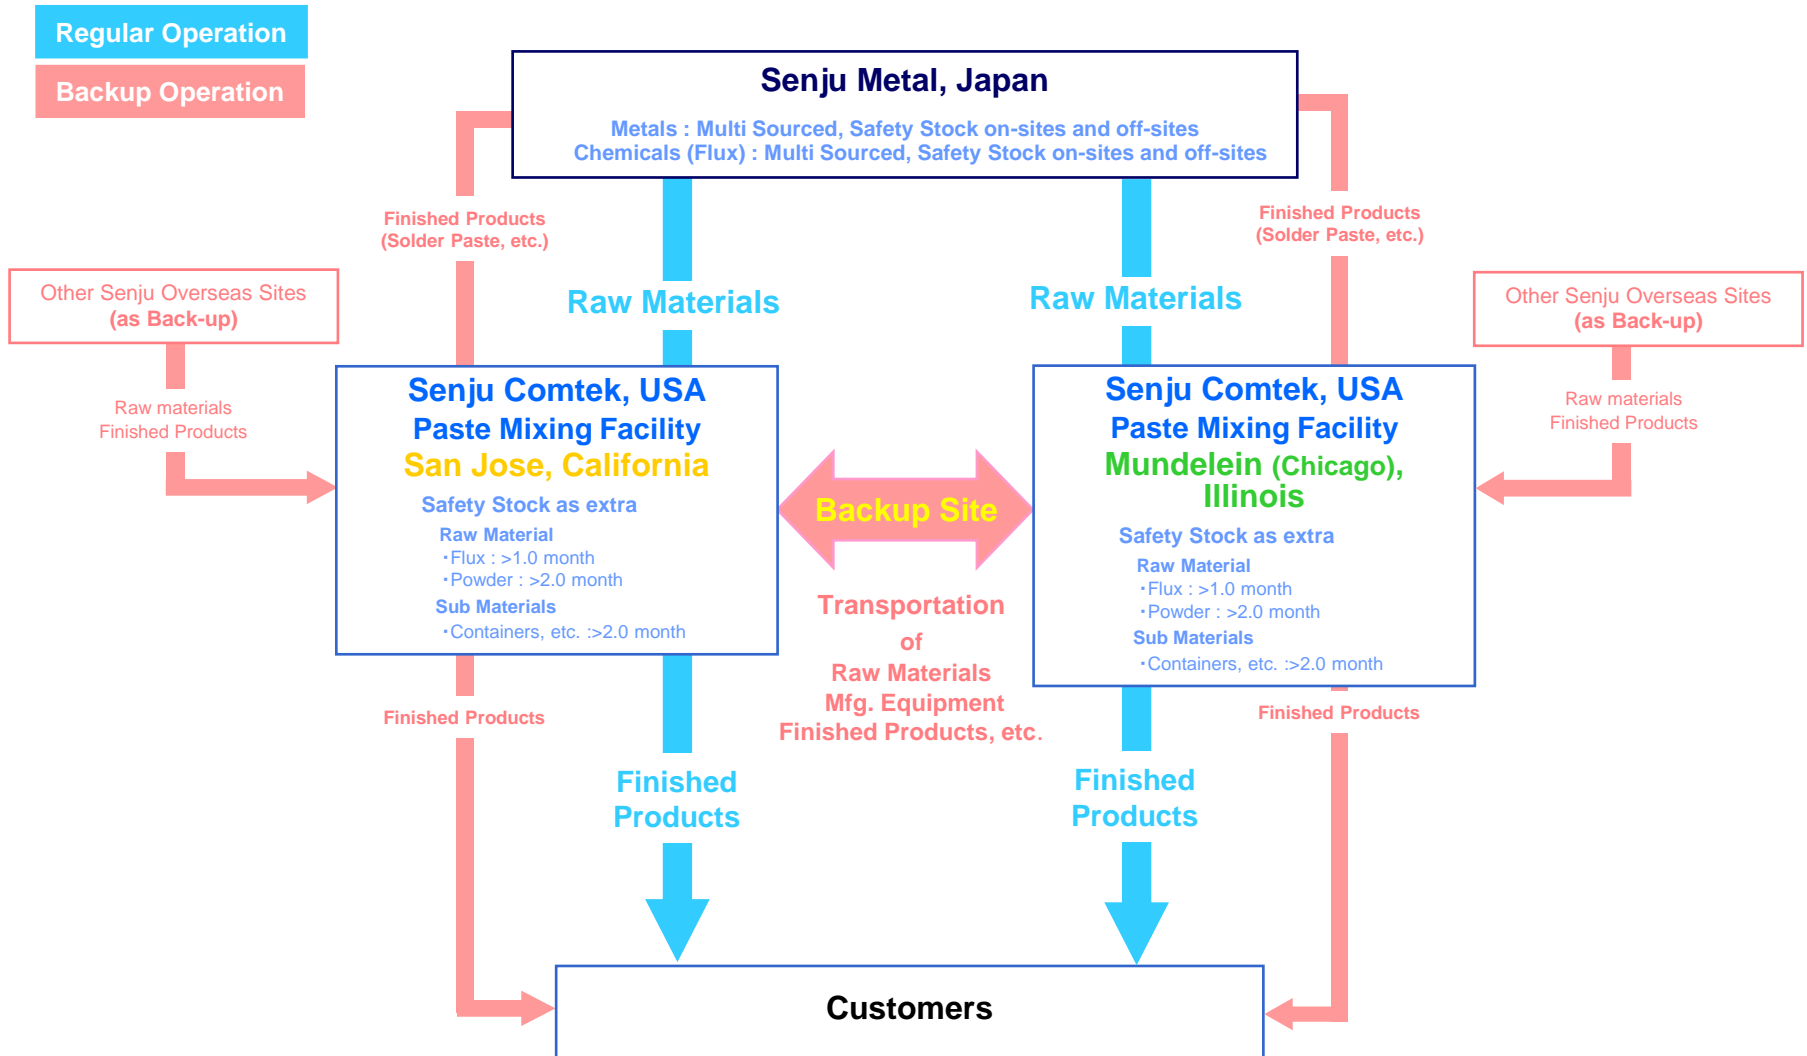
Regular Operation
Backup Operation

Senju Metal, Japan
Metals : Multi Sourced, Safety Stock on-sites and off-sites
Chemicals (Flux) : Multi Sourced, Safety Stock on-sites and off-sites

Finished Products
(Solder Paste, etc.)

Raw Materials

Raw Materials

Finished Products
(Solder Paste, etc.)

Other Senju Overseas Sites
(as Back-up)

Raw materials
Finished Products

Senju Comtek, USA
Paste Mixing Facility
San Jose, California
Safety Stock as extra
Raw Material
・Flux : >1.0 month
・Powder : >2.0 month
Sub Materials
・Containers, etc. :>2.0 month

Backup Site

Senju Comtek, USA
Paste Mixing Facility
Mundelein (Chicago), Illinois
Safety Stock as extra
Raw Material
・Flux : >1.0 month
・Powder : >2.0 month
Sub Materials
・Containers, etc. :>2.0 month

Other Senju Overseas Sites
(as Back-up)

Raw materials
Finished Products

Transportation
of
Raw Materials
Mfg. Equipment
Finished Products, etc.

Finished Products

Finished Products

Finished Products

Finished Products

Customers